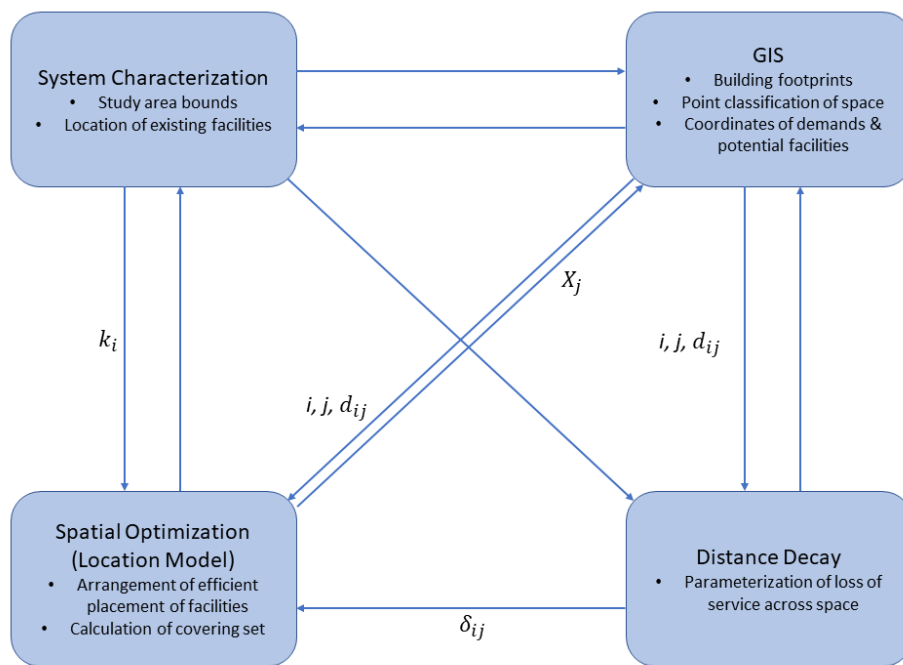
System Characterization
- Study area bounds
- Location of existing facilities

GIS
- Building footprints
- Point classification of space
- Coordinates of demands & potential facilities

$k_i$

$X_j$

$i, j, d_{ij}$

$i, j, d_{ij}$

Spatial Optimization (Location Model)
- Arrangement of efficient placement of facilities
- Calculation of covering set

Distance Decay
- Parameterization of loss of service across space

$\delta_{ij}$